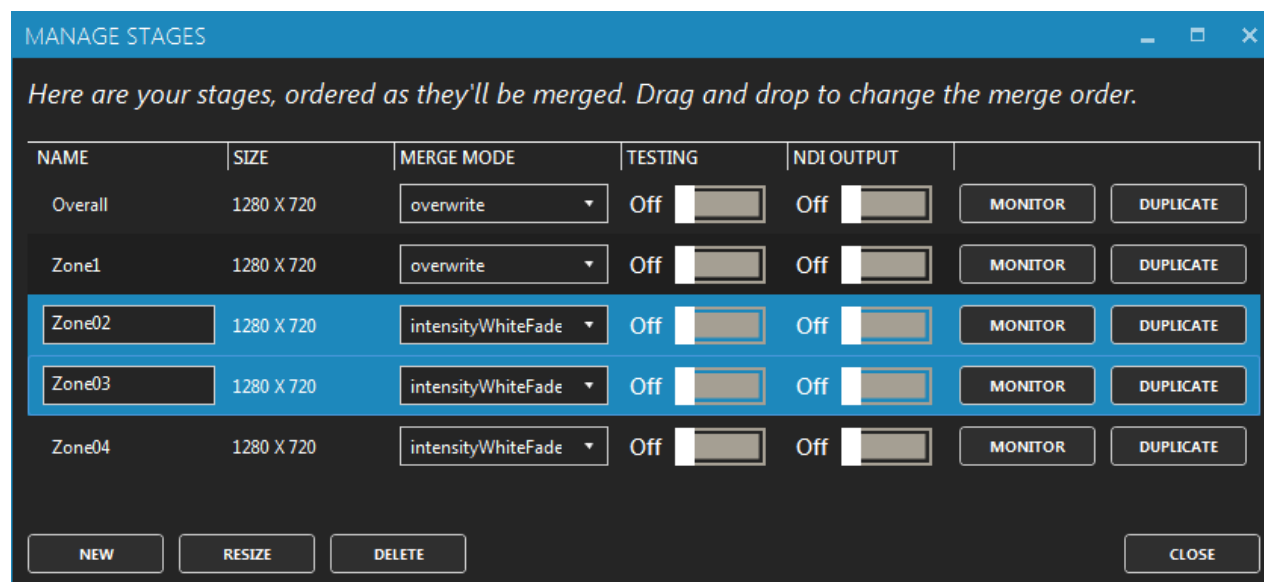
MANAGE STAGES

Here are your stages, ordered as they'll be merged. Drag and drop to change the merge order.

| NAME | SIZE | MERGE MODE | TESTING | NDI OUTPUT | | |
|---|---|---|---|---|---|---|
| Overall | 1280 X 720 | overwrite | Off | Off | MONITOR | DUPLICATE |
| Zone1 | 1280 X 720 | overwrite | Off | Off | MONITOR | DUPLICATE |
| Zone02 | 1280 X 720 | intensityWhiteFade | Off | Off | MONITOR | DUPLICATE |
| Zone03 | 1280 X 720 | intensityWhiteFade | Off | Off | MONITOR | DUPLICATE |
| Zone04 | 1280 X 720 | intensityWhiteFade | Off | Off | MONITOR | DUPLICATE |

NEW RESIZE DELETE CLOSE